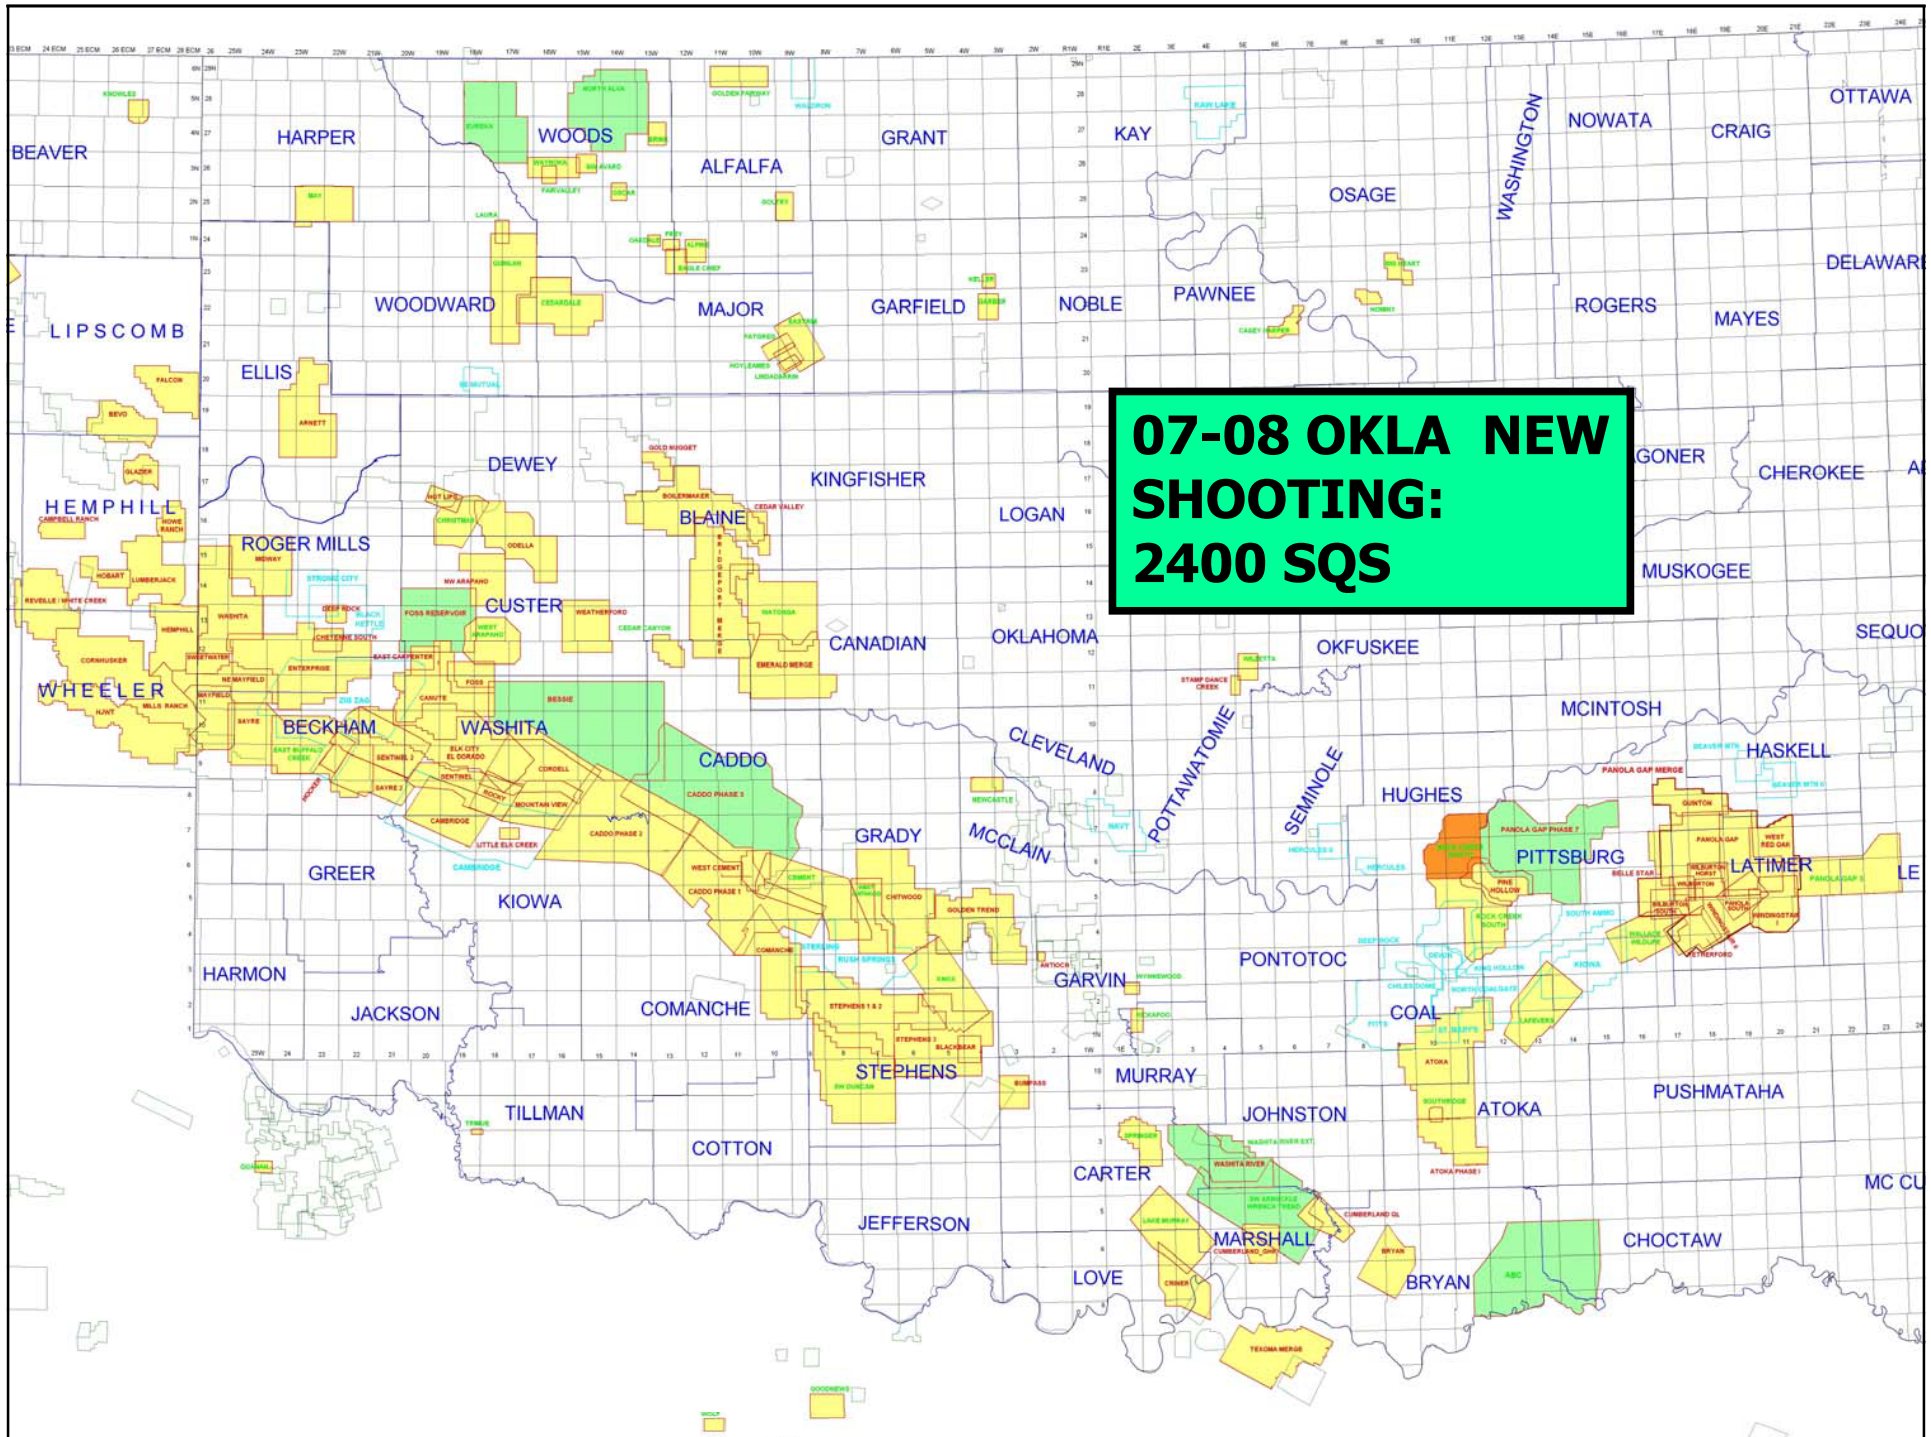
07-08 OKLA NEW SHOOTING: 2400 SQS

BEAVER
HARPER
WOODS
ALFALFA
GRANT
KAY
WASHINGTON
NOWATA
CRAIG
OTTAWA
OSAGE
DELAWARE
LIPSCOMB
WOODWARD
MAJOR
GARFIELD
NOBLE
PAWNEE
ROGERS
MAYES
ELLIS
HEMPHILL
DEWEY
KINGFISHER
LOGAN
GONER
CHEROKEE
ROGER MILLS
BLAINE
CUSTER
MUSKOGEE
CANADIAN
OKLAHOMA
OKFUSKEE
SEQUO
WHEELER
BECKHAM
WASHITA
CADDO
MCINTOSH
CLEVELAND
POTTAWATOMIE
SEMINOLE
HASKELL
HUGHES
GRADY
MCCLAIN
PITTSBURG
LATIMER
LE
GREER
KIOWA
HARMON
JACKSON
COMANCHE
GARVIN
PONTOTOC
COAL
STEPHENS
MURRAY
TILLMAN
JOHNSTON
ATOKA
PUSHMATAHA
COTTON
CARTER
MC CU
JEFFERSON
MARSHALL
CHOCTAW
LOVE
BRYAN